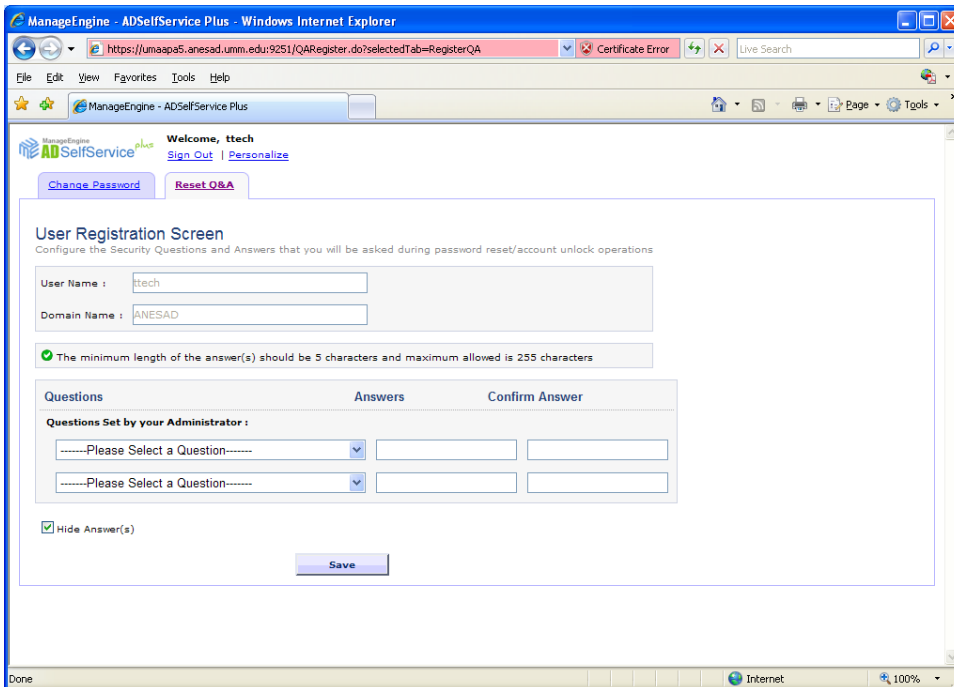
ManageEngine - ADSelfService Plus - Windows Internet Explorer

https://umaapa5.anesad.umm.edu:9251/QARegister.do?selectedTab=RegisterQA

Certificate Error

Live Search

File Edit View Favorites Tools Help

ManageEngine - ADSelfService Plus

Page Tools

ManageEngine ADSelfService plus

Welcome, ttech

Sign Out | Personalize

Change Password

Reset Q&A

User Registration Screen

Configure the Security Questions and Answers that you will be asked during password reset/account unlock operations

User Name : ttech

Domain Name : ANESAD

The minimum length of the answer(s) should be 5 characters and maximum allowed is 255 characters

Questions

Answers

Confirm Answer

Questions Set by your Administrator :

-------Please Select a Question-------

-------Please Select a Question-------

Hide Answer(s)

Save

Done

Internet

100%